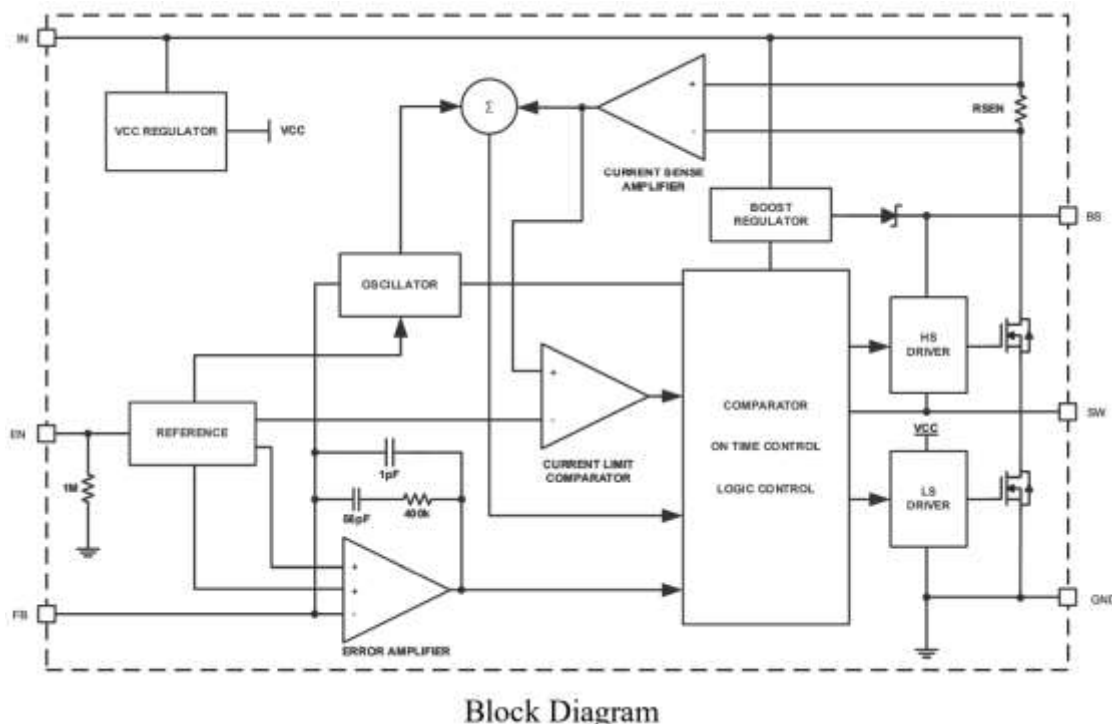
IN

VCC REGULATOR

VCC

$\Sigma$

+

-

RSEN

CURRENT SENSE AMPLIFIER

BOOST REGULATOR

BS

OSCILLATOR

HS DRIVER

+

-

CURRENT LIMIT COMPARATOR

COMPARATOR

ON TIME CONTROL

LOGIC CONTROL

EN

REFERENCE

SW

VCC

1pF

56pF

400k

LS DRIVER

1M

+

+

-

FB

ERROR AMPLIFIER

GND

Block Diagram